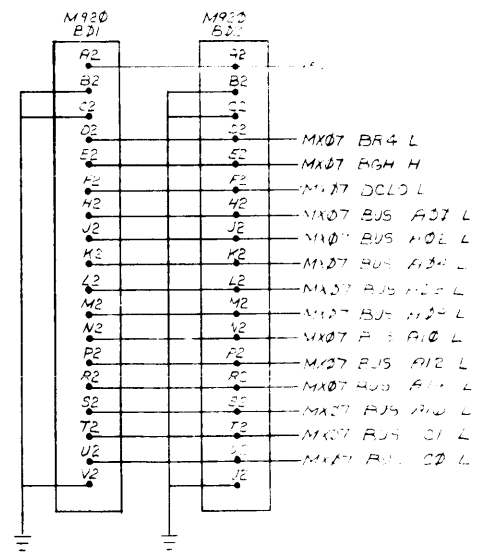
M920
BD1

M920
BD2

A2
B2
C2
D2
E2
F2
H2
J2
K2
L2
M2
N2
P2
R2
S2
T2
U2
V2

A2
B2
C2
D2
E2
F2
H2
J2
K2
L2
M2
N2
P2
R2
S2
T2
U2
V2

MXØ7 BR4 L
MXØ7 BGH H
MXØ7 DCLO L
MXØ7 BUS AØ7 L
MXØ7 BUS AØ L
MXØ7 BUS A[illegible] L
MXØ7 BUS A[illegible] L
MXØ7 BUS A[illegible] L
MXØ7 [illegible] AIØ L
MXØ7 BUS AI2 L
MXØ7 BUS A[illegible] L
MXØ7 BUS A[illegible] L
MXØ7 BUS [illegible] L
MXØ7 BUS CØ L